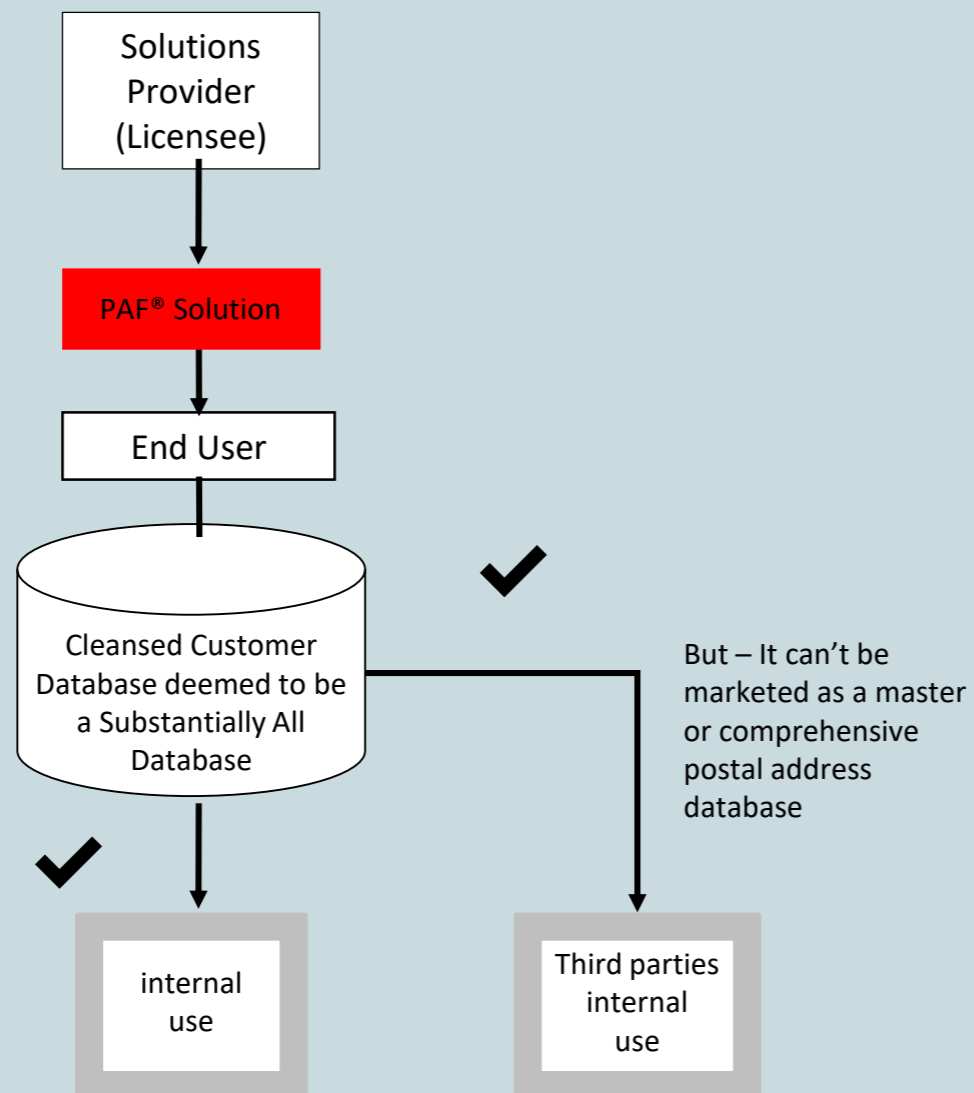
Solutions Provider (Licensee)

PAF® Solution

End User

Cleansed Customer Database deemed to be a Substantially All Database

But – It can’t be marketed as a master or comprehensive postal address database

internal use

Third parties internal use